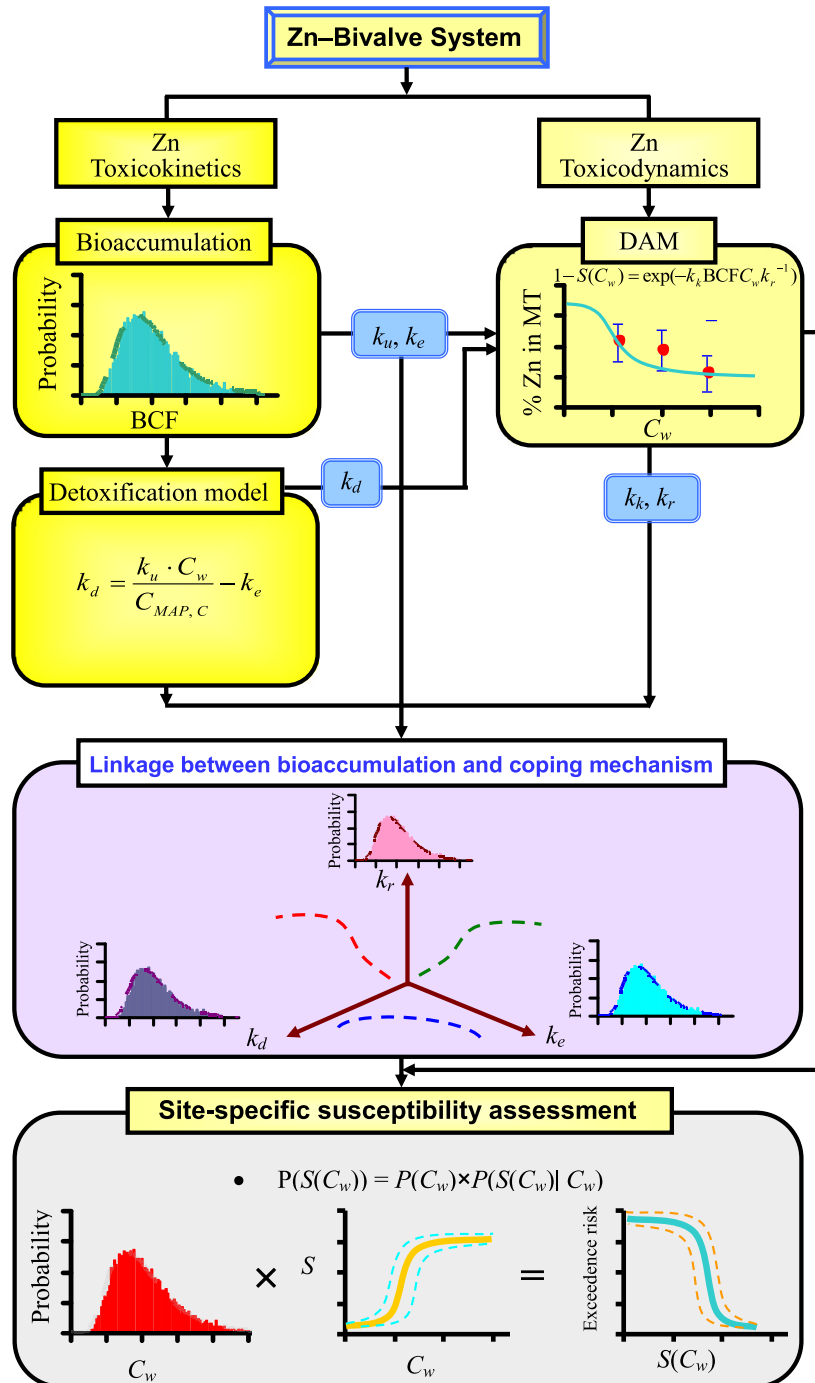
Zn–Bivalve System

Zn
Toxicokinetics

Zn
Toxicodynamics

Bioaccumulation

Probability

BCF

$k_u$, $k_e$

DAM

$1-S(C_w) = \exp(-k_k \text{BCF} C_w k_r^{-1})$

% Zn in MT

$C_w$

Detoxification model

$k_d$

$k_d = \frac{k_u \cdot C_w}{C_{MAP,\,C}} - k_e$

$k_k$, $k_r$

Linkage between bioaccumulation and coping mechanism

Probability

$k_r$

Probability

$k_d$

Probability

$k_e$

Site-specific susceptibility assessment

• $\text{P}(S(C_w)) = P(C_w) \times P(S(C_w) | C_w)$

Probability

$C_w$

×

$S$

$C_w$

=

Exceedence risk

$S(C_w)$